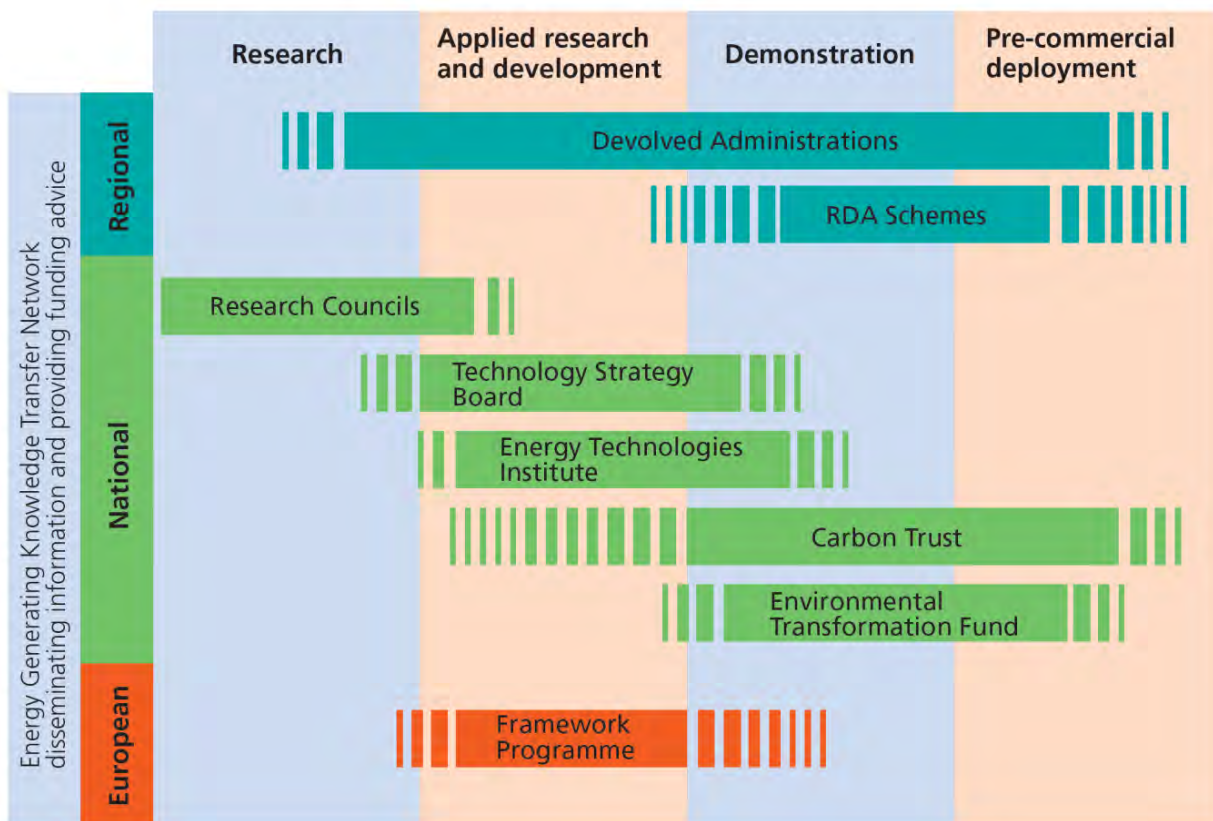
Research

Applied research and development

Demonstration

Pre-commercial deployment

Energy Generating Knowledge Transfer Network disseminating information and providing funding advice

Regional

National

European

Devolved Administrations

RDA Schemes

Research Councils

Technology Strategy Board

Energy Technologies Institute

Carbon Trust

Environmental Transformation Fund

Framework Programme